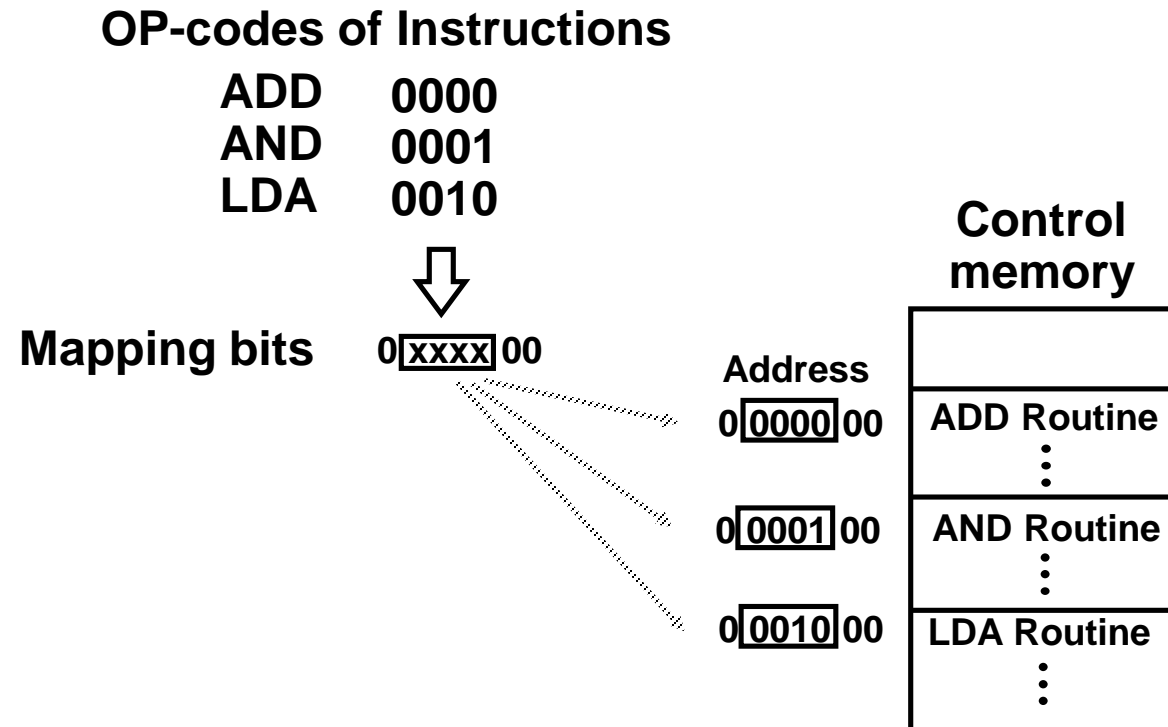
OP-codes of Instructions

| | |
|---|---|
| ADD | 0000 |
| AND | 0001 |
| LDA | 0010 |

Mapping bits 0 xxxx 00

Control memory

Address

0 0000 00 ADD Routine
⋮

0 0001 00 AND Routine
⋮

0 0010 00 LDA Routine
⋮